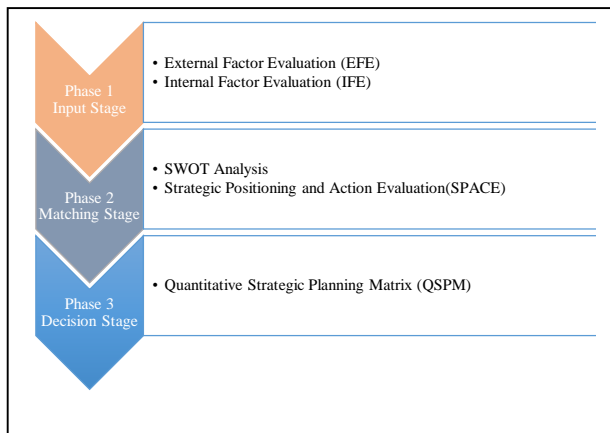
Phase 1
Input Stage

• External Factor Evaluation (EFE)
• Internal Factor Evaluation (IFE)

Phase 2
Matching Stage

• SWOT Analysis
• Strategic Positioning and Action Evaluation(SPACE)

Phase 3
Decision Stage

• Quantitative Strategic Planning Matrix (QSPM)